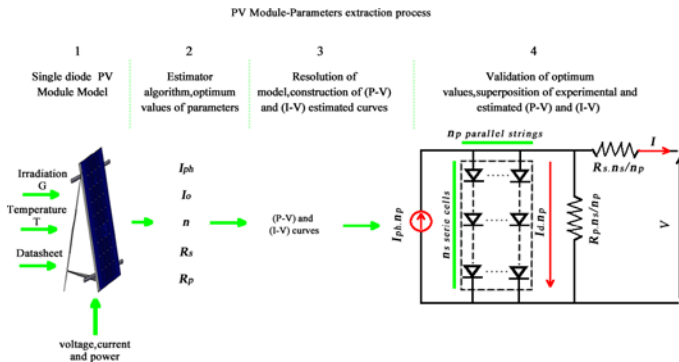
PV Module-Parameters extraction process

1

Single diode PV Module Model

2

Estimator algorithm,optimum values of parameters

3

Resolution of model,construction of (P-V) and (I-V) estimated curves

4

Validation of optimum values,superposition of experimental and estimated (P-V) and (I-V)

Irradiation G

Temperature T

Datasheet

voltage,current and power

$I_{ph}$

$I_o$

$n$

$R_s$

$R_p$

(P-V) and (I-V) curves

$n_p$ parallel strings

$I_{ph}.n_p$

$n_s$ serie cells

$I_d.n_p$

$R_p.n_s/n_p$

$R_s.n_s/n_p$

$I$

$V$